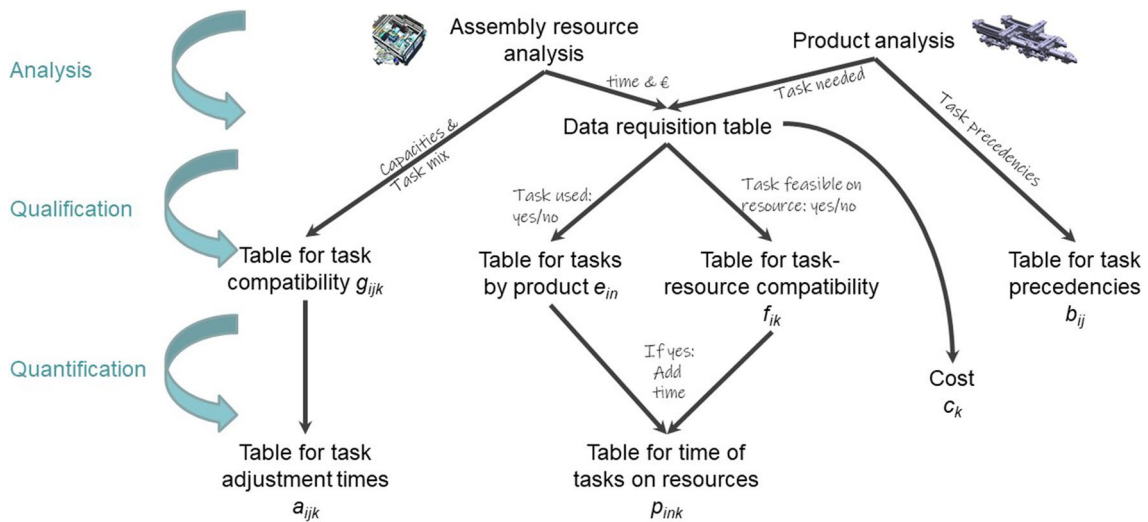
Analysis

Qualification

Quantification

Assembly resource analysis

Product analysis

time & €

Task needed

Data requisition table

Capacities & Task mix

Task precedencies

Task used: yes/no

Task feasible on resource: yes/no

Table for task compatibility $g_{ijk}$

Table for tasks by product $e_{in}$

Table for task-resource compatibility $f_{ik}$

Table for task precedencies $b_{ij}$

If yes: Add time

Cost $c_k$

Table for task adjustment times $a_{ijk}$

Table for time of tasks on resources $p_{ink}$